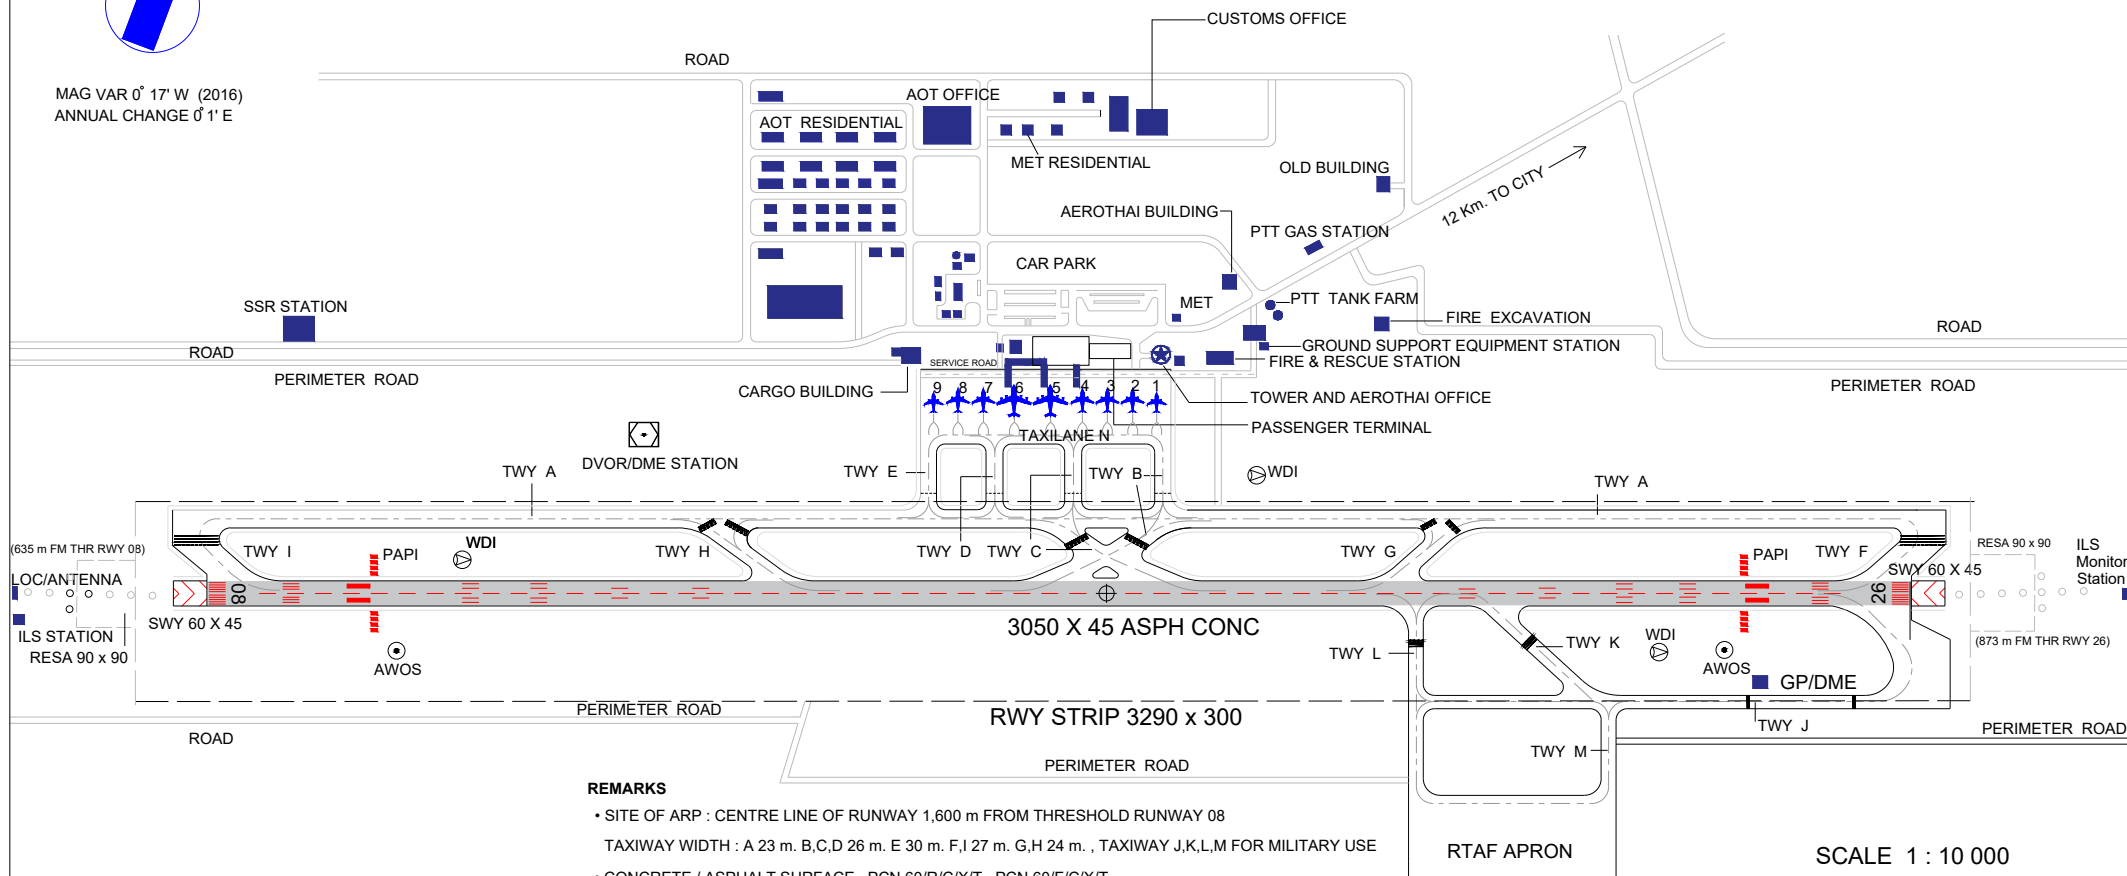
MAG VAR 0° 17' W (2016)
ANNUAL CHANGE 0° 1' E

ROAD

CUSTOMS OFFICE

AOT OFFICE

AOT RESIDENTIAL

MET RESIDENTIAL

OLD BUILDING

12 Km. TO CITY

AEROTHAI BUILDING

PTT GAS STATION

CAR PARK

MET

PTT TANK FARM

FIRE EXCAVATION

SSR STATION

ROAD

ROAD

GROUND SUPPORT EQUIPMENT STATION

SERVICE ROAD

FIRE & RESCUE STATION

PERIMETER ROAD

CARGO BUILDING

PERIMETER ROAD

9 8 7 6 5 4 3 2 1

TOWER AND AEROTHAI OFFICE

PASSENGER TERMINAL

TAXILANE N

DVOR/DME STATION

TWY A

TWY E

TWY B

WDI

TWY A

(635 m FM THR RWY 08)

TWY I

PAPI

WDI

TWY H

TWY D

TWY C

TWY G

PAPI

TWY F

RESA 90 x 90

ILS Monitor Station

LOC/ANTENNA

SWY 60 X 45

08

26

SWY 60 X 45

ILS STATION

RESA 90 x 90

3050 X 45 ASPH CONC

AWOS

TWY L

TWY K

WDI

AWOS

(873 m FM THR RWY 26)

GP/DME

PERIMETER ROAD

RWY STRIP 3290 x 300

TWY J

PERIMETER ROAD

ROAD

TWY M

PERIMETER ROAD

REMARKS

• SITE OF ARP : CENTRE LINE OF RUNWAY 1,600 m FROM THRESHOLD RUNWAY 08

TAXIWAY WIDTH : A 23 m. B,C,D 26 m. E 30 m. F,I 27 m. G,H 24 m. , TAXIWAY J,K,L,M FOR MILITARY USE

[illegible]

RTAF APRON

SCALE 1 : 10 000